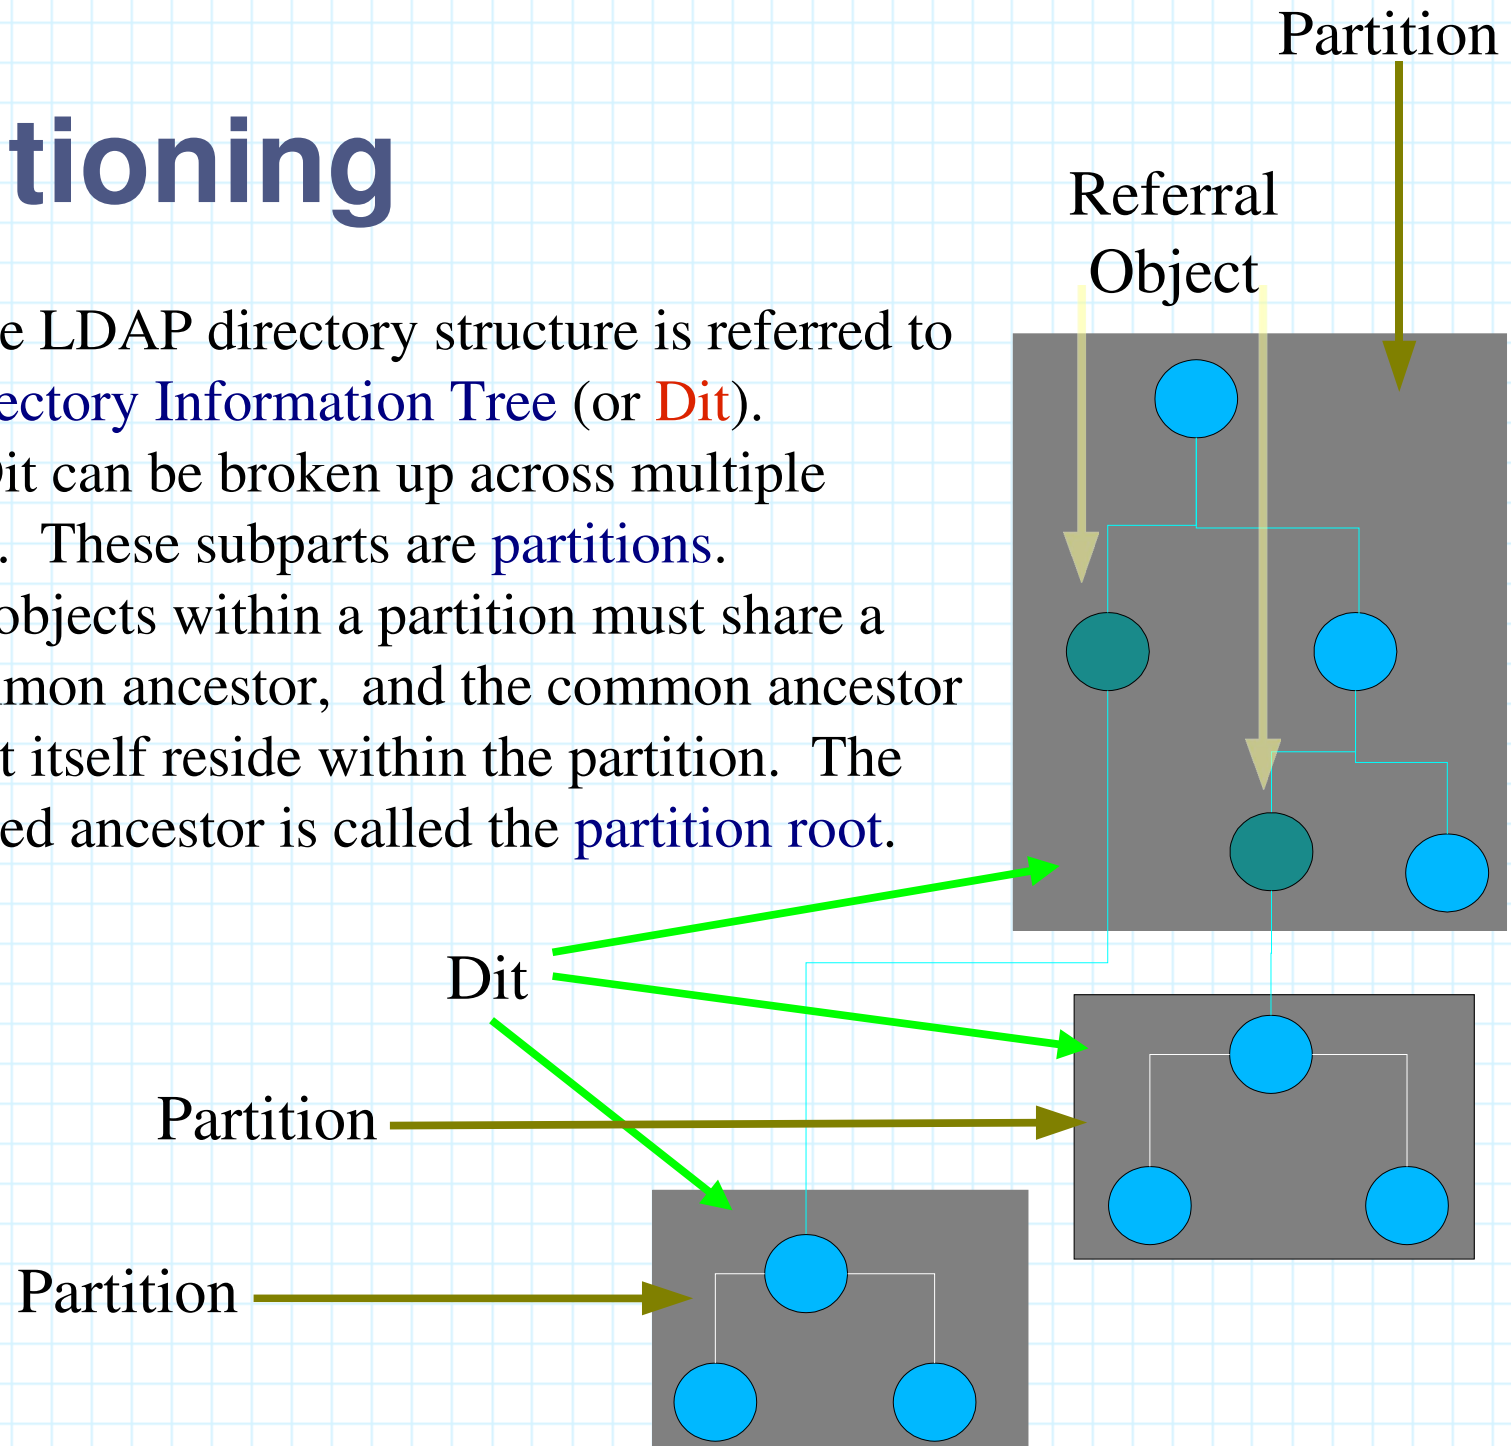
tioning

e LDAP directory structure is referred to ectory Information Tree (or Dit).

it can be broken up across multiple . These subparts are partitions.

objects within a partition must share a mon ancestor, and the common ancestor t itself reside within the partition. The ed ancestor is called the partition root.

Partition

Referral Object

Dit

Partition

Partition